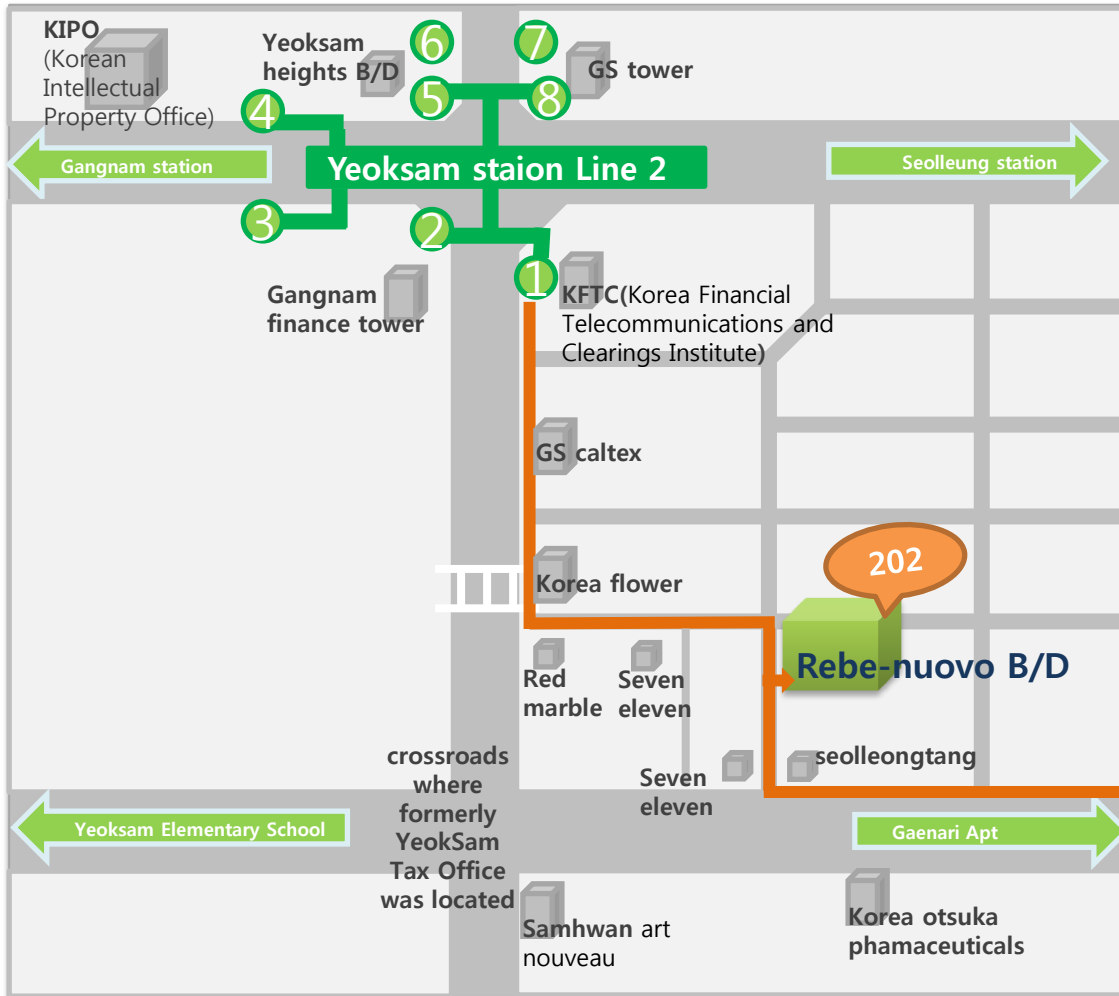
KIPO
(Korean Intellectual Property Office)

Yeoksam heights B/D

6

7

GS tower

4

5

8

Gangnam station

Yeoksam staion Line 2

Seolleung station

3

2

1

Gangnam finance tower

KFTC(Korea Financial Telecommunications and Clearings Institute)

GS caltex

Korea flower

202

Rebe-nuovo B/D

Red marble

Seven eleven

crossroads where formerly YeokSam Tax Office was located

Seven eleven

seolleongtang

Yeoksam Elementary School

Gaenari Apt

Samhwan art nouveau

Korea otsuka phamaceuticals